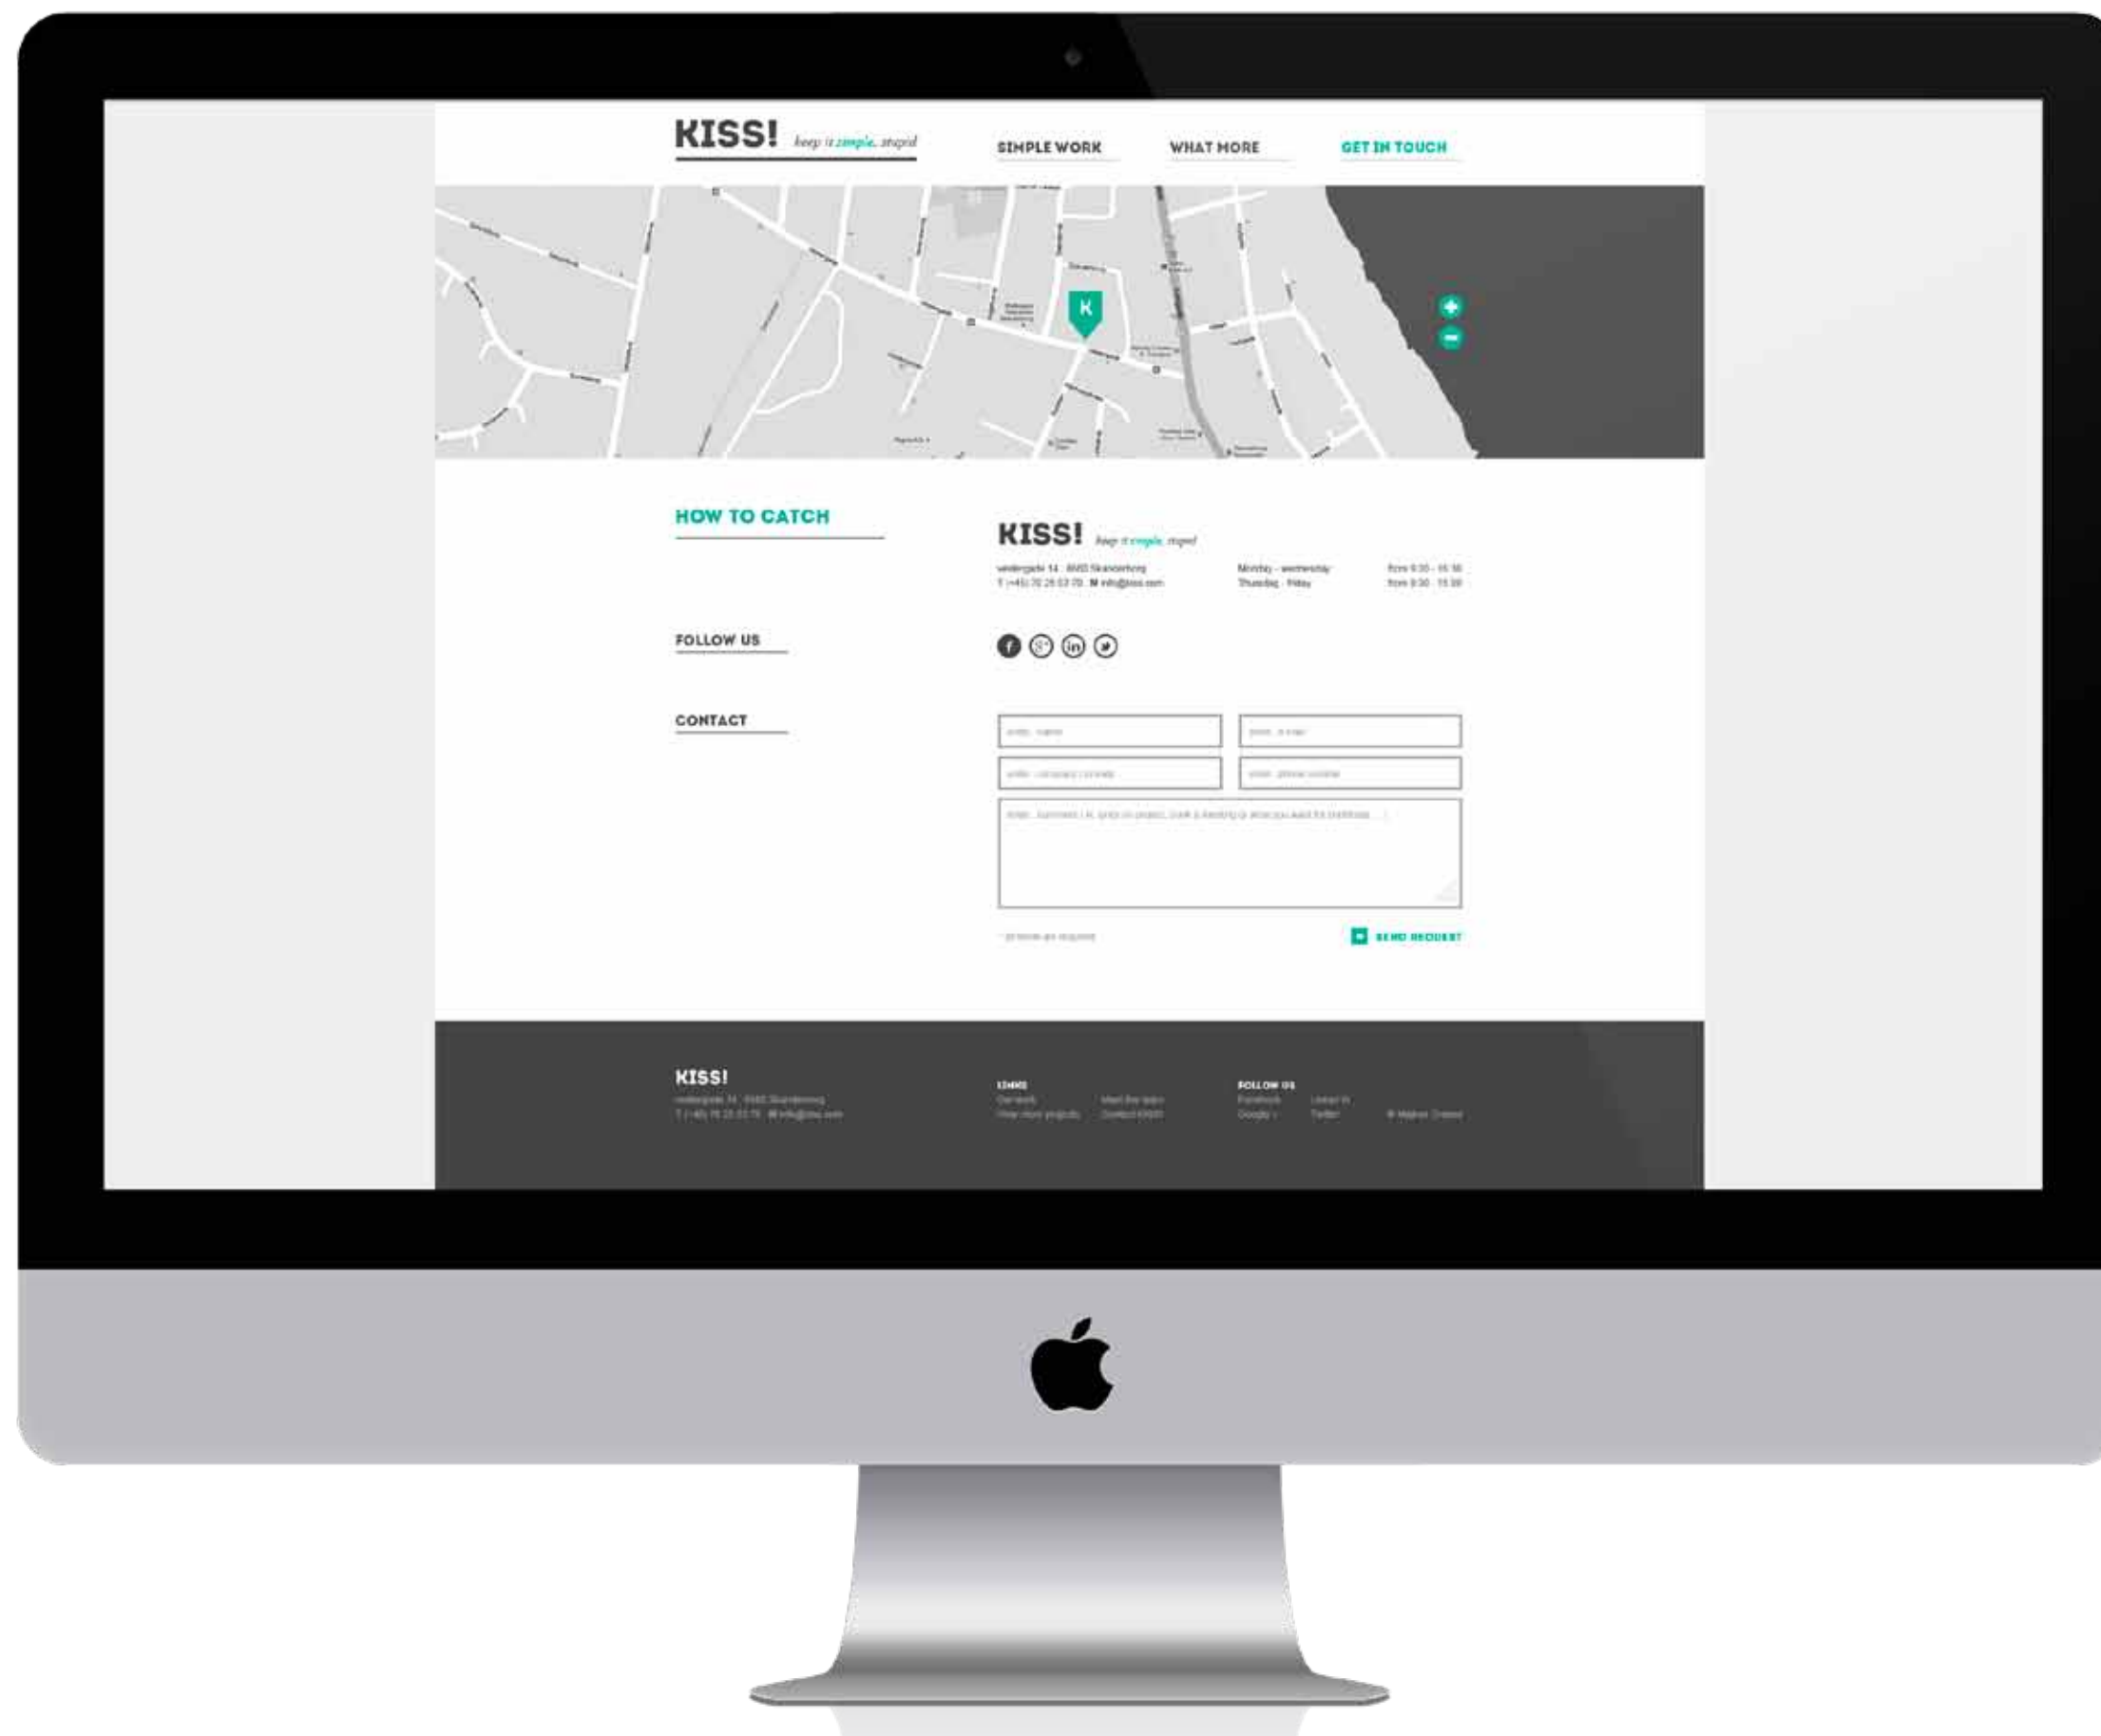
KISS! keep it simple, stupid

SIMPLE WORK

WHAT MORE

GET IN TOUCH

K

HOW TO CATCH

KISS! keep it simple, stupid

vestergade 14 . 8660 Skanderborg
T (+45) 70 25 03 70 . M info@kiss.com

Monday - wednesday
Thursday - friday

from 8:30 - 16:30
from 8:30 - 15:30

FOLLOW US

CONTACT

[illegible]

SEND REQUEST

KISS!
vestergade 14 . 8660 Skanderborg
T (+45) 70 25 03 70 . M info@kiss.com

LINKS
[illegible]

FOLLOW US
Facebook
Google +
LinkedIn
Twitter

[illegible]